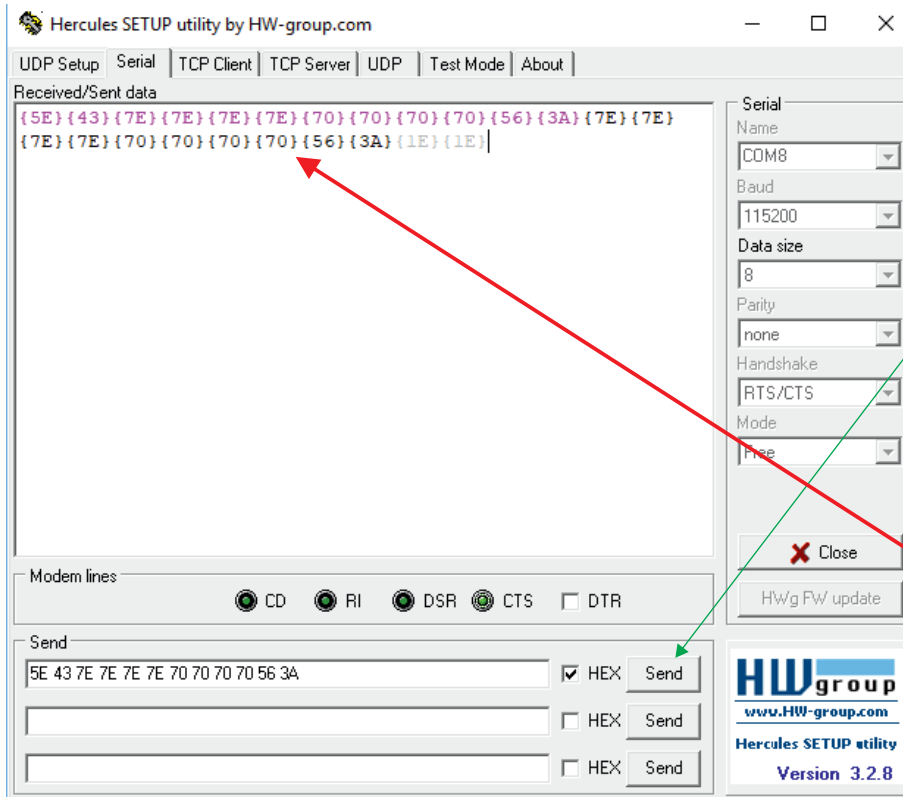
Hercules SETUP utility by HW-group.com

UDP Setup | Serial | TCP Client | TCP Server | UDP | Test Mode | About

Received/Sent data

{5E}{43}{7E}{7E}{7E}{7E}{70}{70}{70}{70}{56}{3A}{7E}{7E}{7E}{7E}{70}{70}{70}{70}{56}{3A}{1E}{1E}

Serial
Name
COM8
Baud
115200
Data size
8
Parity
none
Handshake
RTS/CTS
Mode
Free

Close
HWg FW update

Modem lines
CD RI DSR CTS DTR

Send
5E 43 7E 7E 7E 7E 70 70 70 70 56 3A
HEX Send
HEX Send
HEX Send

HW group
www.HW-group.com
Hercules SETUP utility
Version 3.2.8